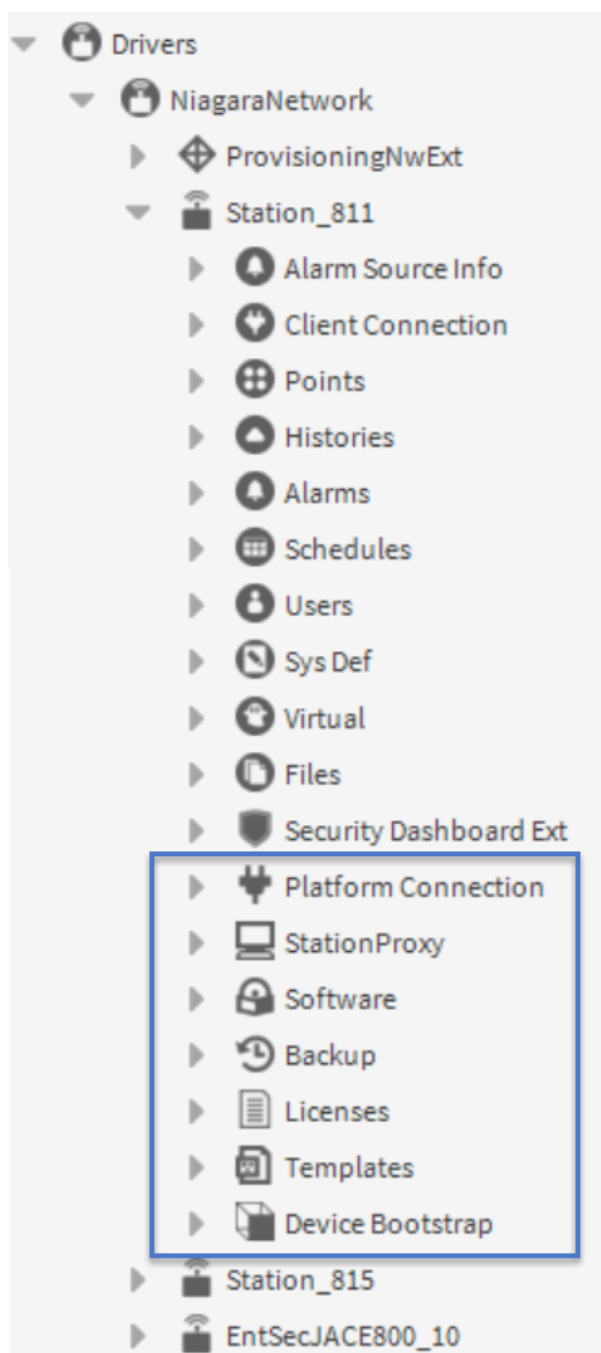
Drivers
NiagaraNetwork
ProvisioningNwExt
Station_811
Alarm Source Info
Client Connection
Points
Histories
Alarms
Schedules
Users
Sys Def
Virtual
Files
Security Dashboard Ext
Platform Connection
StationProxy
Software
Backup
Licenses
Templates
Device Bootstrap
Station_815
EntSecJACE800_10